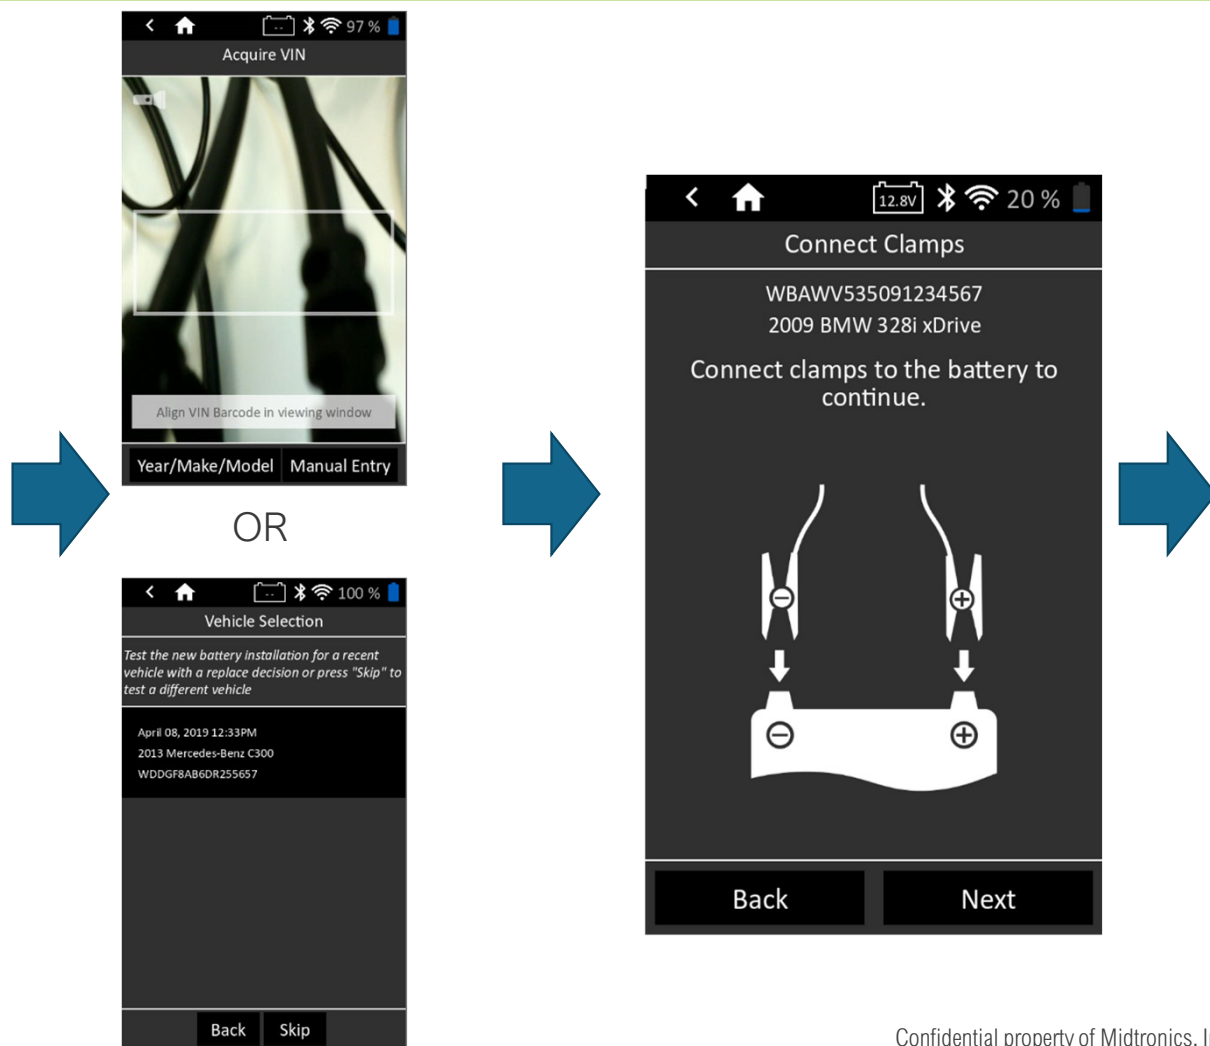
-- 97 %
Acquire VIN
Align VIN Barcode in viewing window
Year/Make/Model
Manual Entry

OR

-- 100 %
Vehicle Selection
Test the new battery installation for a recent vehicle with a replace decision or press "Skip" to test a different vehicle
April 08, 2019 12:33PM
2013 Mercedes-Benz C300
WDDGF8AB6DR255657
Back
Skip

12.8V 20 %
Connect Clamps
WBAWV535091234567
2009 BMW 328i xDrive
Connect clamps to the battery to continue.
Back
Next

Confidential property of Midtronics, I